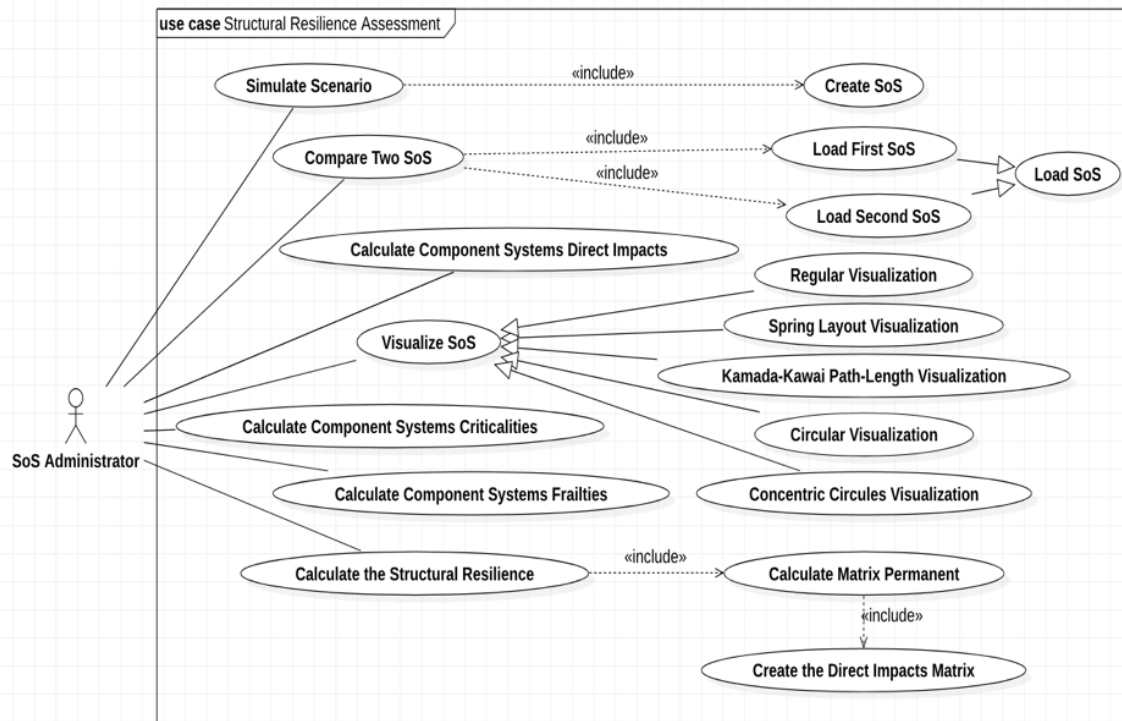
use case Structural Resilience Assessment

Simulate Scenario
«include»
Create SoS

Compare Two SoS
«include»
Load First SoS
«include»
Load Second SoS
Load SoS

Calculate Component Systems Direct Impacts

Regular Visualization
Spring Layout Visualization
Visualize SoS
Kamada-Kawai Path-Length Visualization
Circular Visualization
Concentric Circles Visualization

SoS Administrator

Calculate Component Systems Criticalities

Calculate Component Systems Frailties

Calculate the Structural Resilience
«include»
Calculate Matrix Permanent
«include»
Create the Direct Impacts Matrix